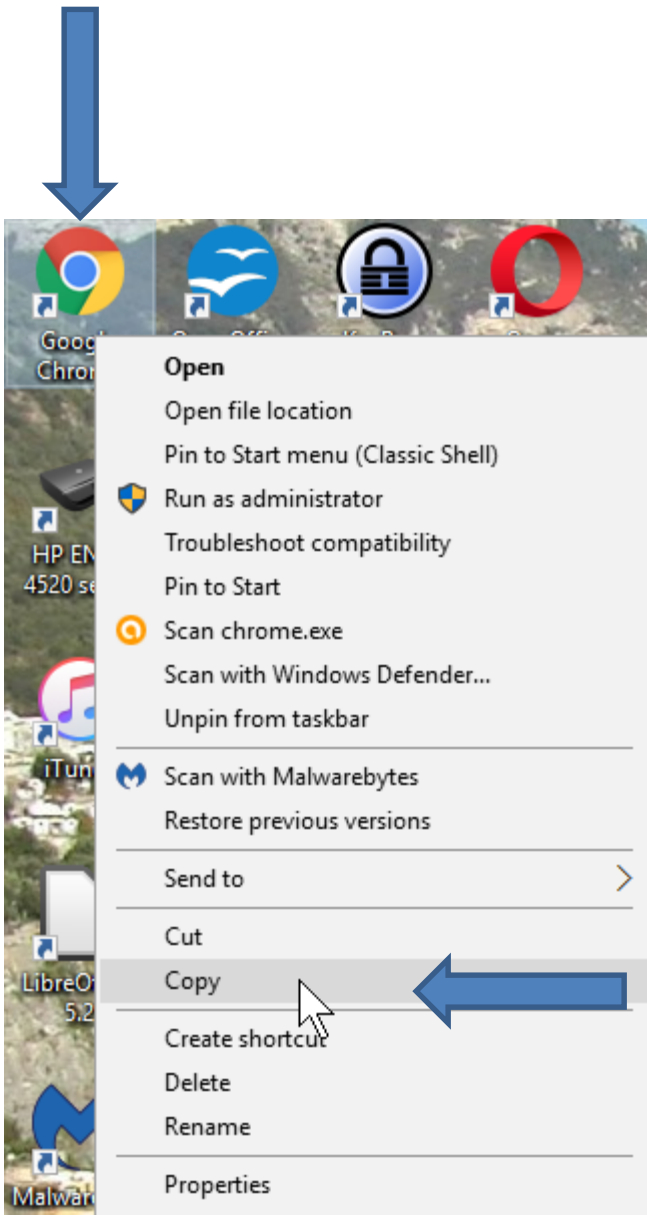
Googl
Chron

HP EN
4520 se

iTun

LibreOf
5.2

Malware

Open
Open file location
Pin to Start menu (Classic Shell)
Run as administrator
Troubleshoot compatibility
Pin to Start
Scan chrome.exe
Scan with Windows Defender...
Unpin from taskbar
Scan with Malwarebytes
Restore previous versions
Send to
Cut
Copy
Create shortcut
Delete
Rename
Properties